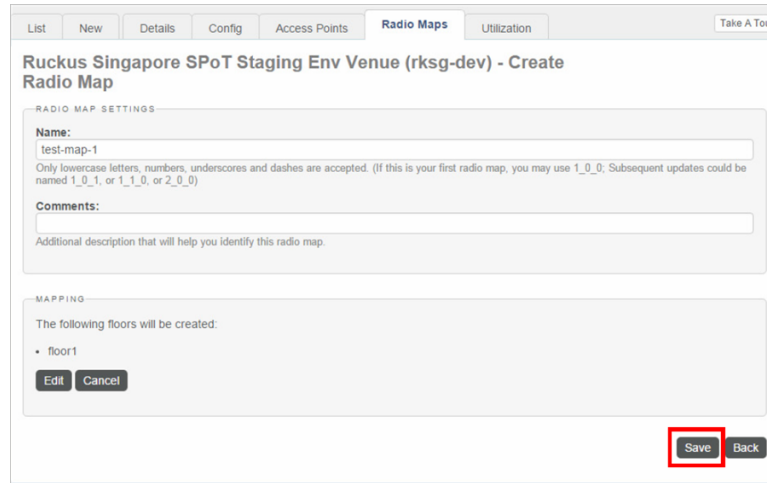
List | New | Details | Config | Access Points | Radio Maps | Utilization

Take A To

Ruckus Singapore SPoT Staging Env Venue (rksg-dev) - Create Radio Map

RADIO MAP SETTINGS

Name:

test-map-1

Only lowercase letters, numbers, underscores and dashes are accepted. (If this is your first radio map, you may use 1_0_0; Subsequent updates could be named 1_0_1, or 1_1_0, or 2_0_0)

Comments:

Additional description that will help you identify this radio map.

MAPPING

The following floors will be created:

• floor1

Edit Cancel

Save Back